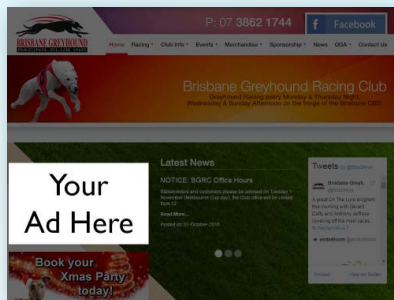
Brisbane Greyhound

P: 07 3862 1744

Facebook

Home Racing Club Info Events Merchandise Sponsorship News QGA Contact Us

Brisbane Greyhound Racing Club

Greyhound Racing every Monday & Thursday Night
Wednesday & Sunday Afternoon on the fringe of the Brisbane CBD

Latest News

NOTICE: BGRC Office Hours

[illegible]

Read More...

Posted on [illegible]

Tweets

Brisbane Greyh.

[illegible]

Your Ad Here

Book your Xmas Party today!